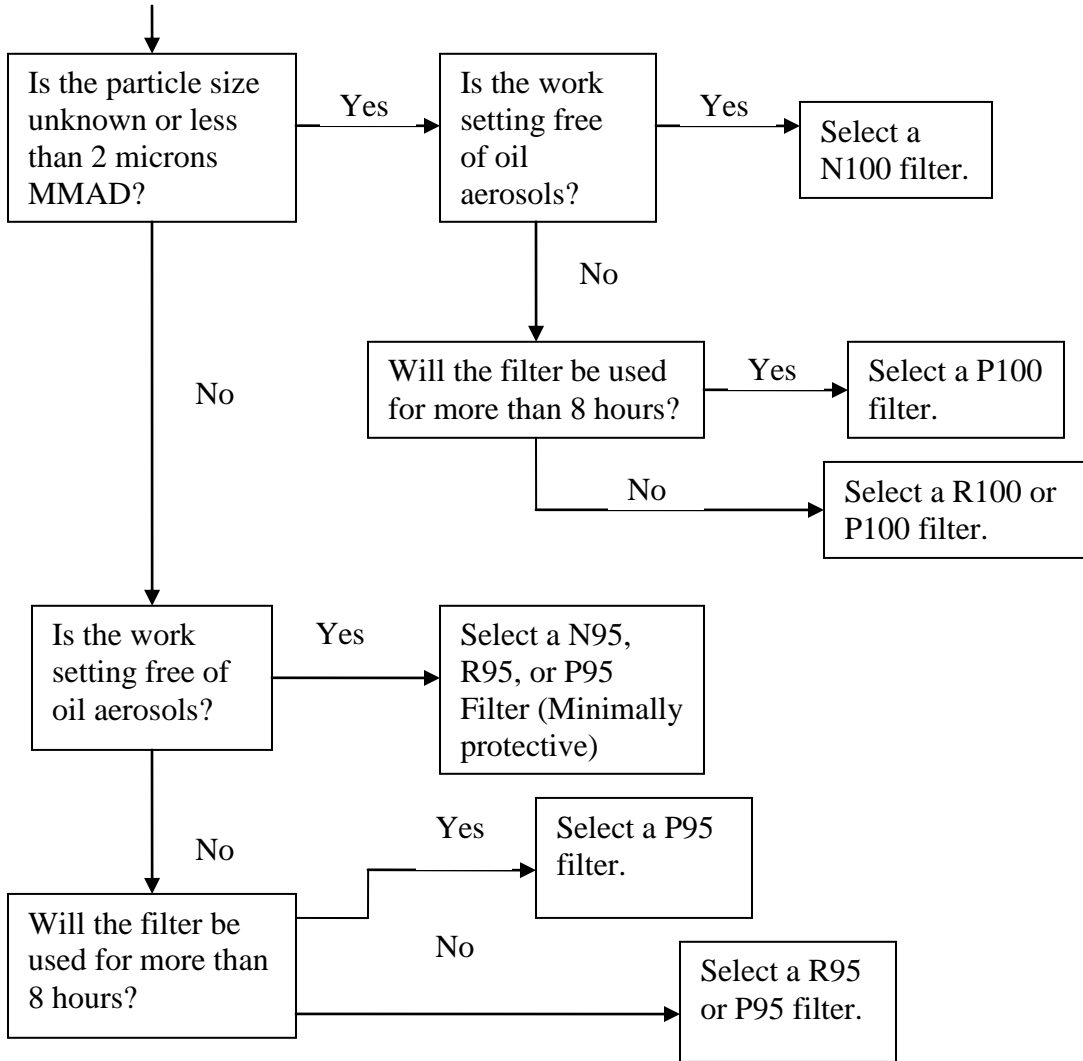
Is the particle size unknown or less than 2 microns MMAD?

Yes

Is the work setting free of oil aerosols?

Yes

Select a N100 filter.

No

Will the filter be used for more than 8 hours?

Yes

Select a P100 filter.

No

Select a R100 or P100 filter.

No

Is the work setting free of oil aerosols?

Yes

Select a N95, R95, or P95 Filter (Minimally protective)

No

Will the filter be used for more than 8 hours?

Yes

Select a P95 filter.

No

Select a R95 or P95 filter.